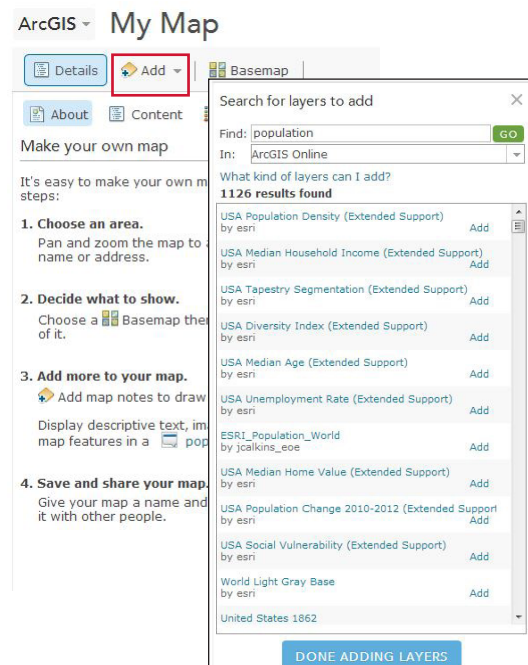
ArcGIS My Map

Details Add Basemap

About Content

Make your own map

It's easy to make your own m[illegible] steps:

1. Choose an area.
Pan and zoom the map to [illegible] name or address.

2. Decide what to show.
Choose a Basemap the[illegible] of it.

3. Add more to your map.
Add map notes to draw

Display descriptive text, im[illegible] map features in a pop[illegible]

4. Save and share your map.
Give your map a name and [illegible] it with other people.

Search for layers to add

Find: population GO
In: ArcGIS Online

What kind of layers can I add?
1126 results found

USA Population Density (Extended Support)
by esri Add

USA Median Household Income (Extended Support)
by esri Add

USA Tapestry Segmentation (Extended Support)
by esri Add

USA Diversity Index (Extended Support)
by esri Add

USA Median Age (Extended Support)
by esri Add

USA Unemployment Rate (Extended Support)
by esri Add

ESRI_Population_World
by jcalkins_eoe Add

USA Median Home Value (Extended Support)
by esri Add

USA Population Change 2010-2012 (Extended Support
by esri Add

USA Social Vulnerability (Extended Support)
by esri Add

World Light Gray Base
by esri Add

United States 1862

DONE ADDING LAYERS